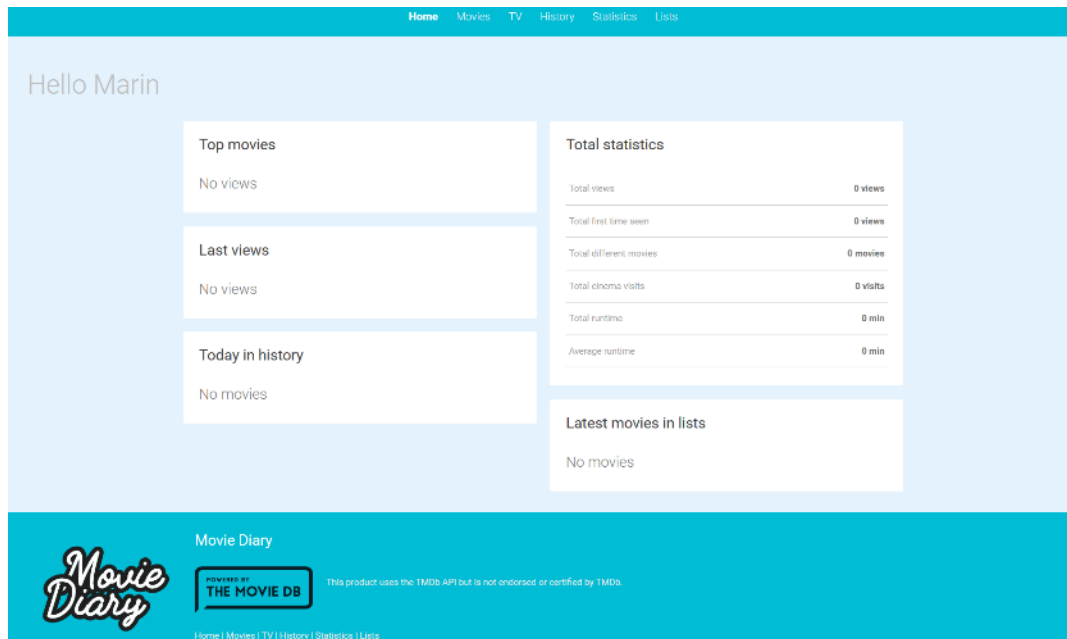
Home Movies TV History Statistics Lists

Hello Marin

Top movies

No views

Last views

No views

Today in history

No movies

Total statistics

| | |
|---|---|
| Total views | 0 views |
| Total first time seen | 0 views |
| Total different movies | 0 movies |
| Total cinema visits | 0 visits |
| Total runtime | 0 min |
| Average runtime | 0 min |

Latest movies in lists

No movies

Movie Diary

Movie Diary

POWERED BY THE MOVIE DB

This product uses the TMDb API but is not endorsed or certified by TMDb.

Home | Movies | TV | History | Statistics | Lists